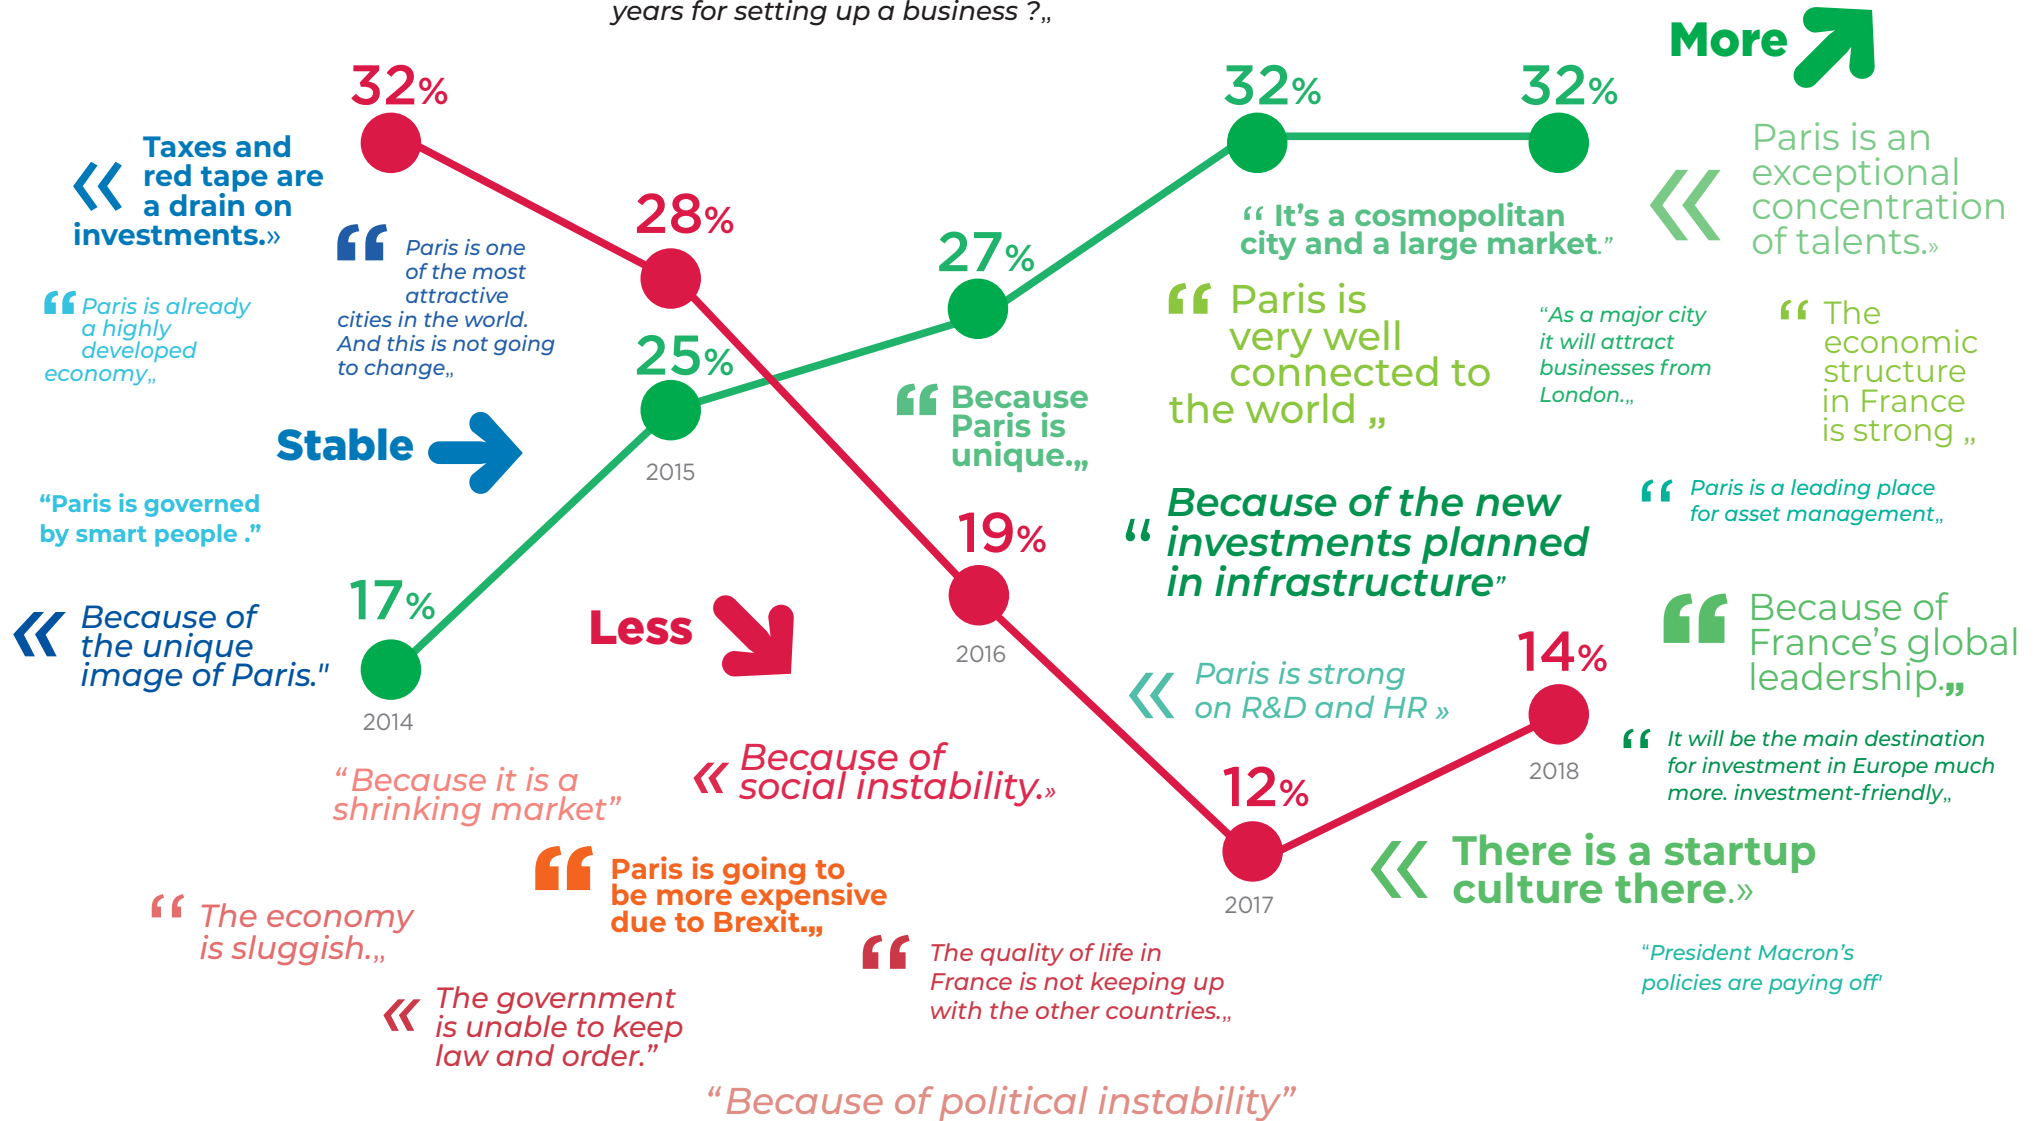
years for setting up a business ?„

More

32%

28%

27%

25%

17%

32%

32%

19%

14%

12%

2014

2015

2016

2017

2018

« Taxes and red tape are a drain on investments.»

“ Paris is already a highly developed economy„

“ Paris is one of the most attractive cities in the world. And this is not going to change„

Stable

“Paris is governed by smart people .”

« Because of the unique image of Paris."

Less

“Because it is a shrinking market”

« Because of social instability.»

“ Paris is going to be more expensive due to Brexit.„

“ The economy is sluggish.„

« The government is unable to keep law and order.”

“ The quality of life in France is not keeping up with the other countries.„

“Because of political instability”

“ It's a cosmopolitan city and a large market.”

« Paris is an exceptional concentration of talents.»

“ Paris is very well connected to the world „

“As a major city it will attract businesses from London.„

“ The economic structure in France is strong „

“ Because Paris is unique.„

“ Because of the new investments planned in infrastructure”

“ Paris is a leading place for asset management„

« Paris is strong on R&D and HR »

“ Because of France's global leadership.„

“ It will be the main destination for investment in Europe much more. investment-friendly„

« There is a startup culture there.»

“President Macron's policies are paying off”